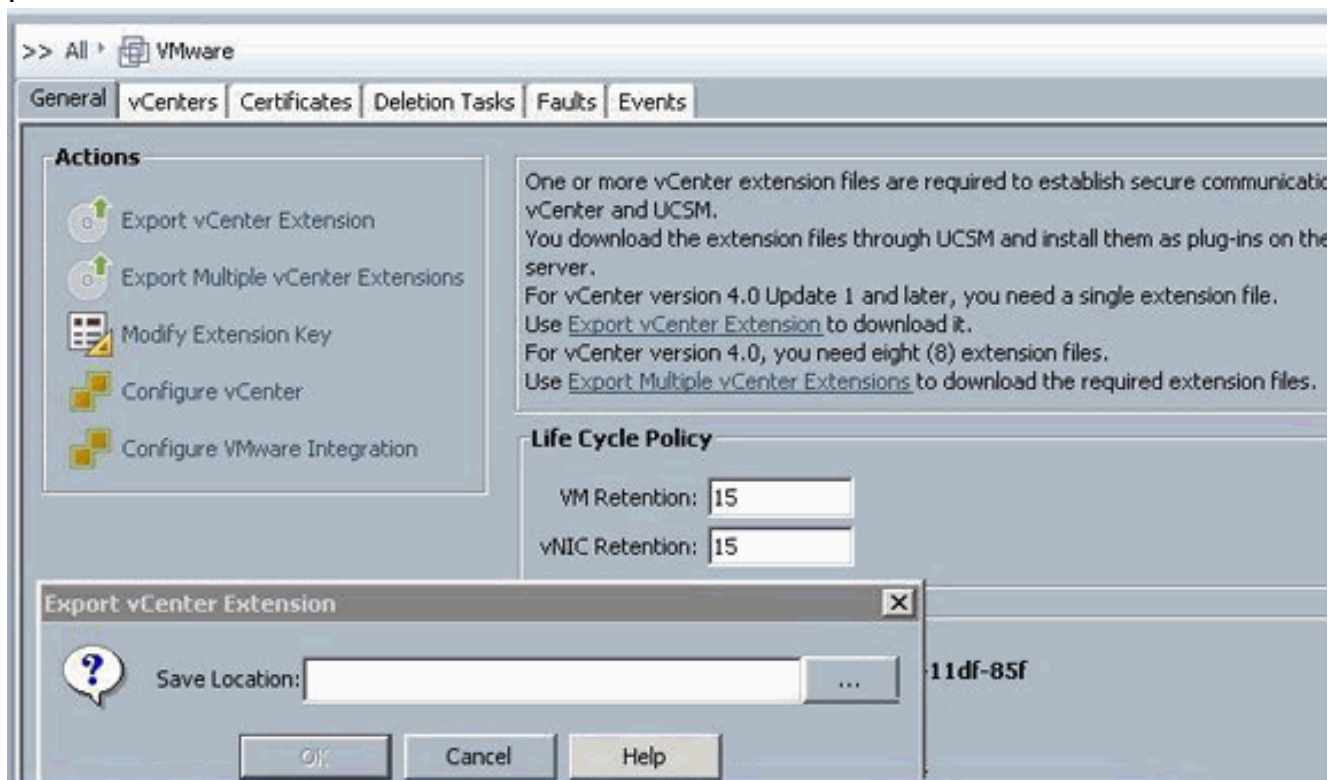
>> All ▸ VMware

General | vCenters | Certificates | Deletion Tasks | Faults | Events

Actions

Export vCenter Extension

Export Multiple vCenter Extensions

Modify Extension Key

Configure vCenter

Configure VMware Integration

One or more vCenter extension files are required to establish secure communicatio vCenter and UCSM.
You download the extension files through UCSM and install them as plug-ins on the server.
For vCenter version 4.0 Update 1 and later, you need a single extension file.
Use Export vCenter Extension to download it.
For vCenter version 4.0, you need eight (8) extension files.
Use Export Multiple vCenter Extensions to download the required extension files.

Life Cycle Policy

VM Retention: 15

vNIC Retention: 15

Export vCenter Extension

Save Location:

...

11df-85f

OK

Cancel

Help